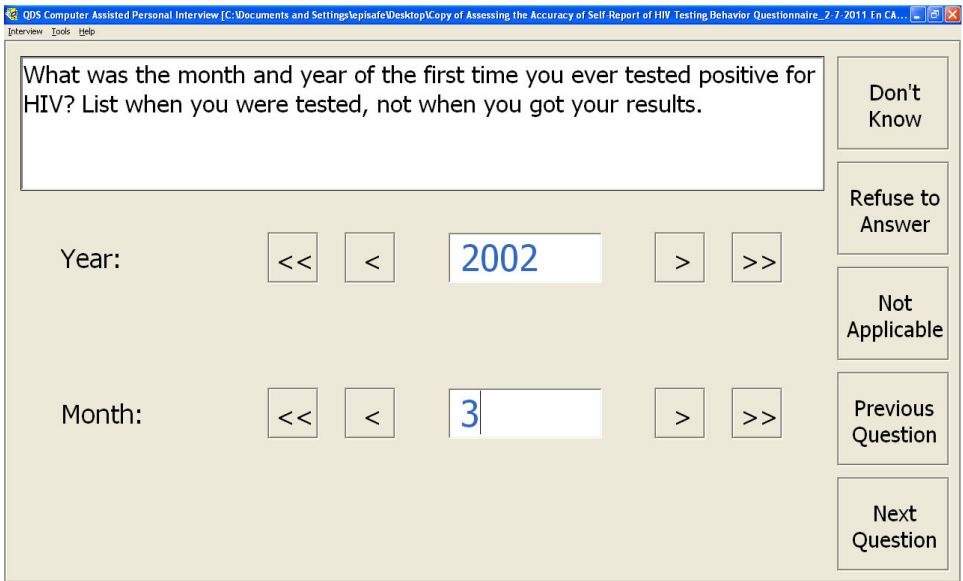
QDS Computer Assisted Personal Interview [C:\Documents and Settings\episafe\Desktop\Copy of Assessing the Accuracy of Self-Report of HIV Testing Behavior Questionnaire_2-7-2011 En CA...

Interview Tools Help

What was the month and year of the first time you ever tested positive for HIV? List when you were tested, not when you got your results.

Don't Know

Refuse to Answer

Not Applicable

Previous Question

Next Question

Year: << < 2002 > >>

Month: << < 3 > >>